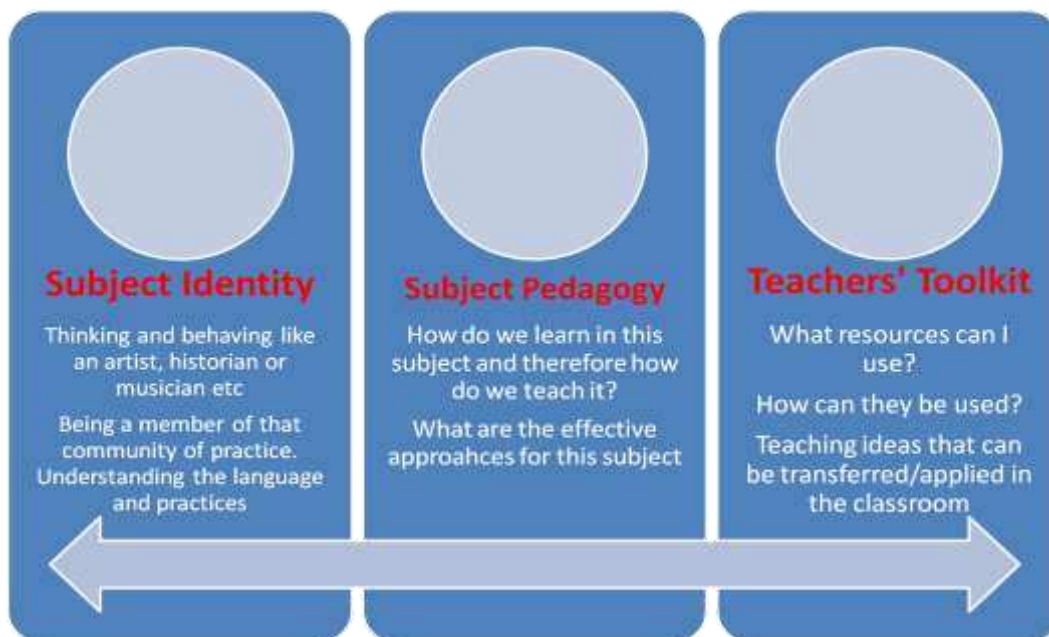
Subject Identity

Thinking and behaving like an artist, historian or musician etc

Being a member of that community of practice. Understanding the language and practices

Subject Pedagogy

How do we learn in this subject and therefore how do we teach it?

What are the effective approahces for this subject

Teachers' Toolkit

What resources can I use?

How can they be used?

Teaching ideas that can be transferred/applied in the classroom